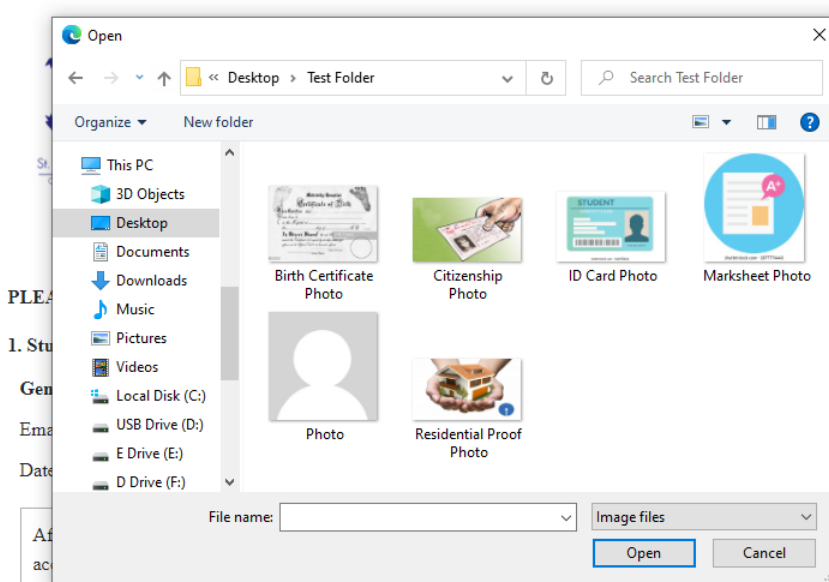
Open

« Desktop > Test Folder

Search Test Folder

Organize ▾ New folder

This PC
3D Objects
Desktop
Documents
Downloads
Music
Pictures
Videos
Local Disk (C:)
USB Drive (D:)
E Drive (E:)
D Drive (F:)

Birth Certificate Photo
Citizenship Photo
STUDENT
ID Card Photo
A+
Marksheet Photo
Photo
Residential Proof Photo

File name:
Image files
Open
Cancel

PLEA
1. Stu
Gen
Ema
Date
Af
ac
St.